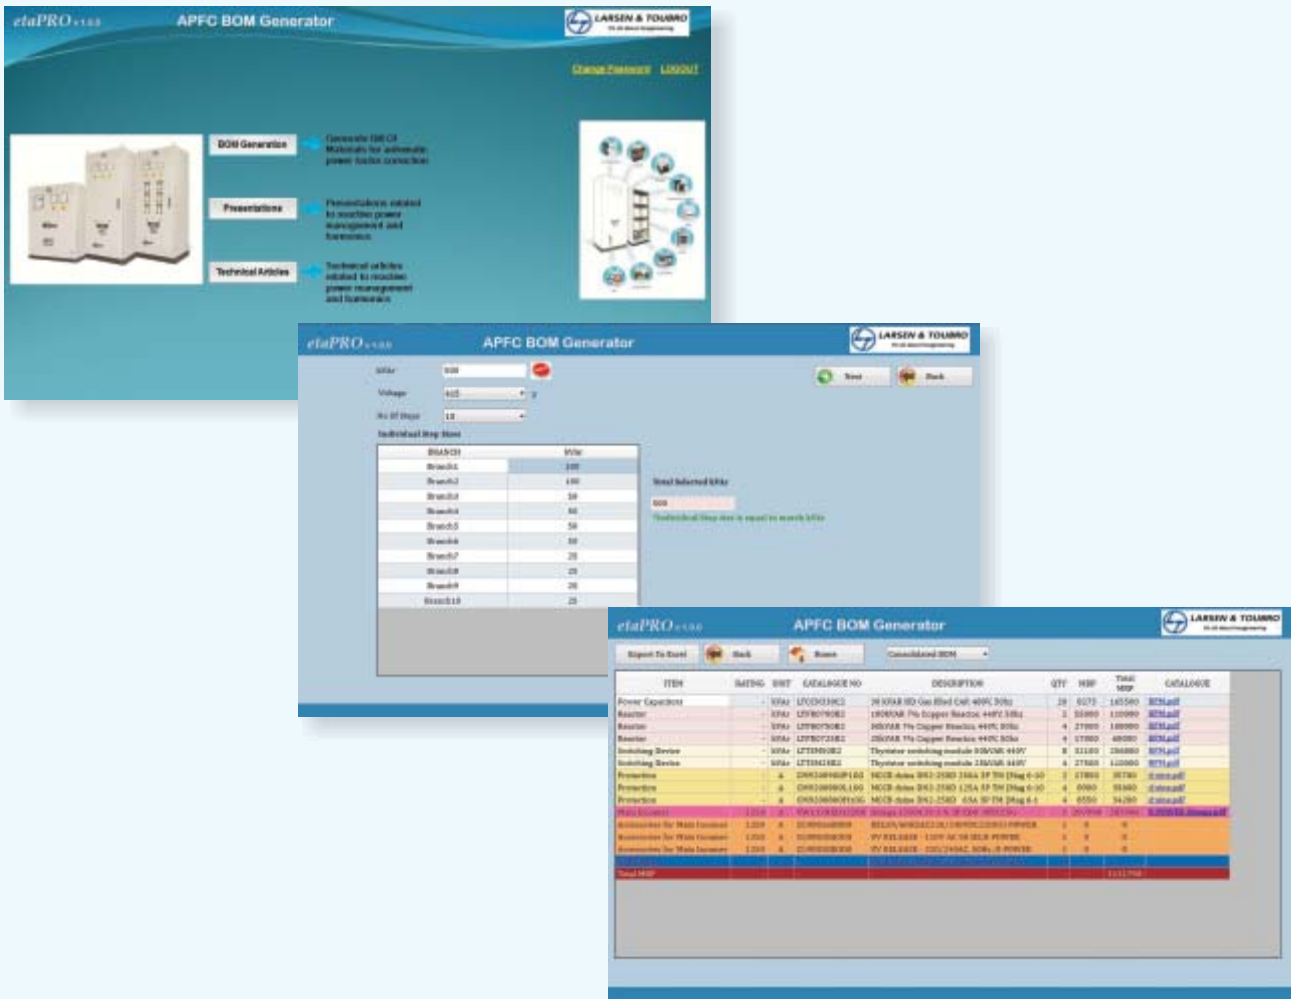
etaPRO v 1.0.0

APFC BOM Generator

LARSEN & TOUBRO

Change Password LOGOUT

BOM Generation

Generate Bill Of Materials for automatic power factor correction

Presentations

Presentations related to reactive power management and harmonics

Technical Articles

Technical articles related to reactive power management and harmonics

etaPRO v 1.0.0

APFC BOM Generator

LARSEN & TOUBRO

kVAr 500

Voltage 415 V

No Of Steps 10

Next

Back

Individual Step Sizes

| BRANCH | kVAr |
|---|---|
| Branch1 | 100 |
| Branch2 | 100 |
| Branch3 | 50 |
| Branch4 | 50 |
| Branch5 | 50 |
| Branch6 | 50 |
| Branch7 | 25 |
| Branch8 | 25 |
| Branch9 | 25 |
| Branch10 | 25 |

Total Selected kVAr

500

*Individual Step size is equal to overall kVAr

etaPRO v 1.0.0

APFC BOM Generator

LARSEN & TOUBRO

Export To Excel

Back

Home

Consolidated BOM

| ITEM | RATING | UNIT | CATALOGUE NO | DESCRIPTION | QTY | MRP | Total MRP | CATALOGUE |
|---|---|---|---|---|---|---|---|---|
| Power Capacitors | | kVAr | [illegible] | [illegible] | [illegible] | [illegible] | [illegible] | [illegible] |
| Reactor | | kVAr | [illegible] | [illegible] | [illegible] | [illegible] | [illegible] | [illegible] |
| Reactor | | kVAr | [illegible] | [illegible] | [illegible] | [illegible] | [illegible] | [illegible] |
| Reactor | | kVAr | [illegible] | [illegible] | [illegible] | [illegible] | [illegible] | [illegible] |
| Switching Device | | kVAr | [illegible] | Thyristor switching module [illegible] | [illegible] | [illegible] | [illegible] | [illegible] |
| Switching Device | | kVAr | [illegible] | Thyristor switching module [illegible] | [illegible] | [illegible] | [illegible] | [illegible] |
| Protection | | A | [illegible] | MCCB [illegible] | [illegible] | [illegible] | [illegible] | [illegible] |
| Protection | | A | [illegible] | MCCB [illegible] | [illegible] | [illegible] | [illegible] | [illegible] |
| Protection | | A | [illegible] | MCCB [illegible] | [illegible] | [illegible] | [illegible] | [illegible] |
| Main Incomer | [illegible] | A | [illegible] | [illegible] | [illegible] | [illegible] | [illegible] | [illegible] |
| Accessories for Main Incomer | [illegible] | A | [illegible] | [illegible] | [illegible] | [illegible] | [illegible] | |
| Accessories for Main Incomer | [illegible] | A | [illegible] | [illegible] | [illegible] | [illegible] | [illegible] | |
| Accessories for Main Incomer | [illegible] | A | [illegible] | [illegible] | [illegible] | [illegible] | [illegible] | |
| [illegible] | | | | | | | | |
| Total MRP | | | | | | | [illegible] | |